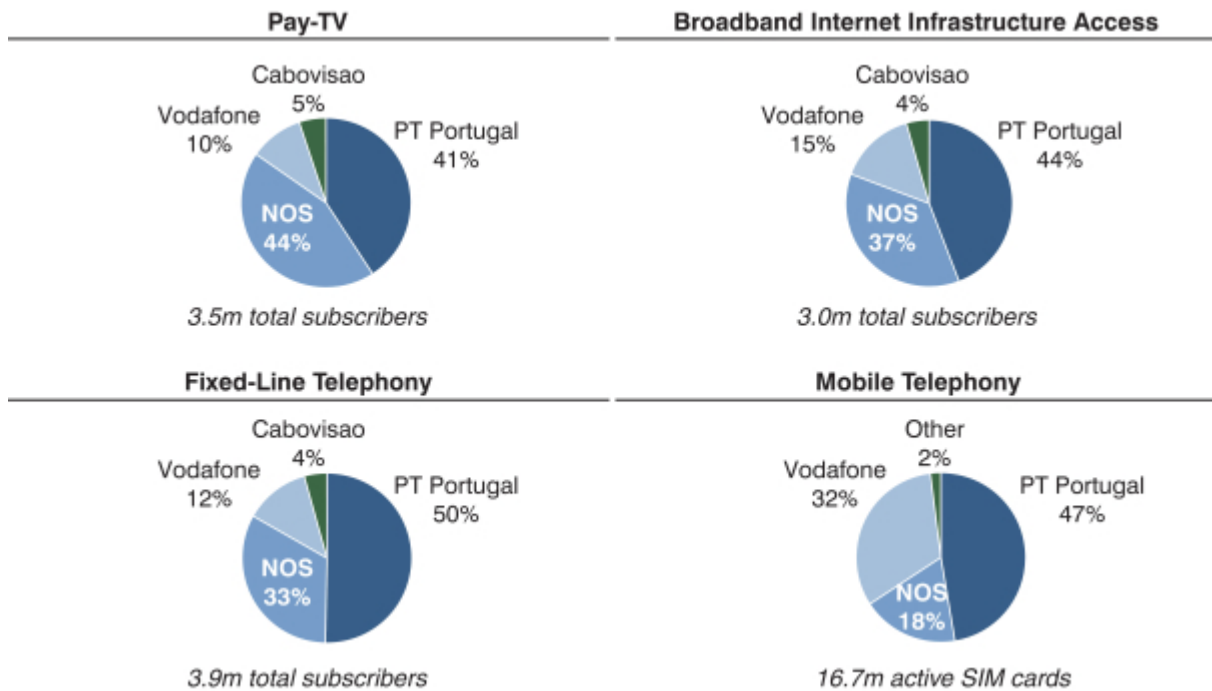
Pay-TV

Cabovisao 5%
Vodafone 10%
PT Portugal 41%
NOS 44%

3.5m total subscribers

Broadband Internet Infrastructure Access

Cabovisao 4%
Vodafone 15%
PT Portugal 44%
NOS 37%

3.0m total subscribers

Fixed-Line Telephony

Cabovisao 4%
Vodafone 12%
PT Portugal 50%
NOS 33%

3.9m total subscribers

Mobile Telephony

Other 2%
Vodafone 32%
PT Portugal 47%
NOS 18%

16.7m active SIM cards